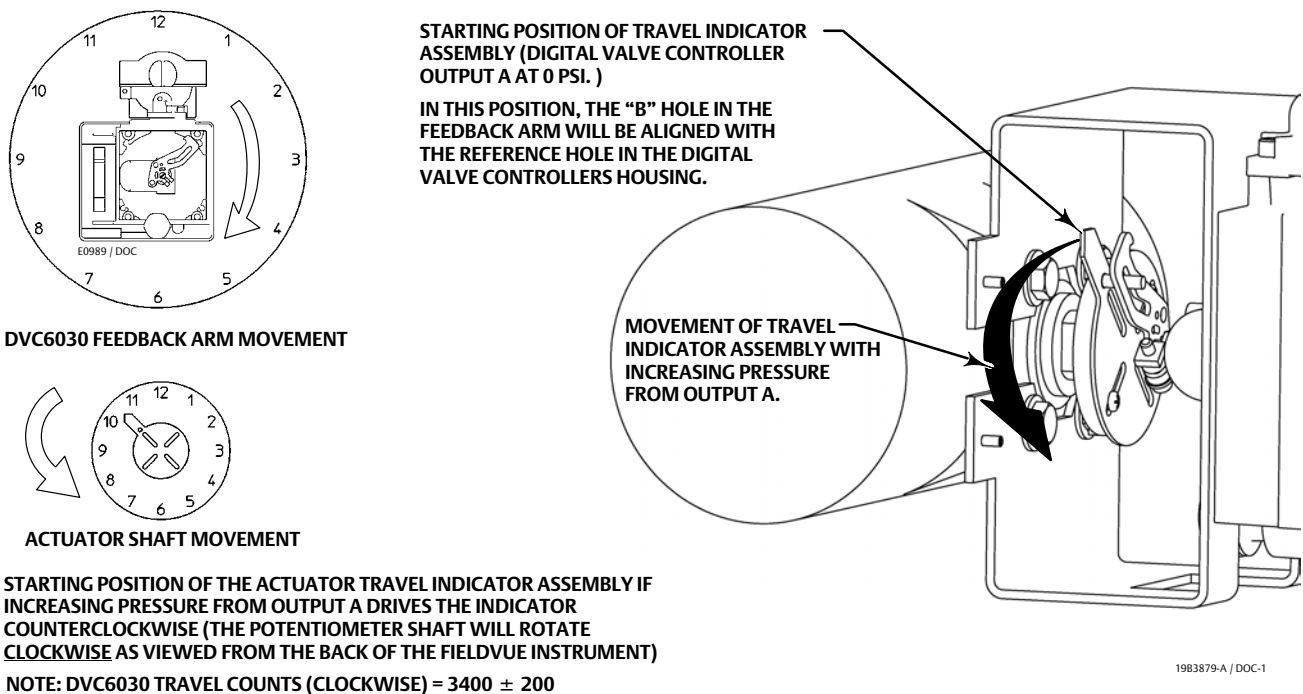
12
1
2
3
4
5
6
7
8
9
10
11
E0989 / DOC

DVC6030 FEEDBACK ARM MOVEMENT

12
1
2
3
4
5
6
7
8
9
10
11

ACTUATOR SHAFT MOVEMENT

STARTING POSITION OF TRAVEL INDICATOR ASSEMBLY (DIGITAL VALVE CONTROLLER OUTPUT A AT 0 PSI. )

IN THIS POSITION, THE "B" HOLE IN THE FEEDBACK ARM WILL BE ALIGNED WITH THE REFERENCE HOLE IN THE DIGITAL VALVE CONTROLLERS HOUSING.

MOVEMENT OF TRAVEL INDICATOR ASSEMBLY WITH INCREASING PRESSURE FROM OUTPUT A.

STARTING POSITION OF THE ACTUATOR TRAVEL INDICATOR ASSEMBLY IF INCREASING PRESSURE FROM OUTPUT A DRIVES THE INDICATOR COUNTERCLOCKWISE (THE POTENTIOMETER SHAFT WILL ROTATE CLOCKWISE AS VIEWED FROM THE BACK OF THE FIELDVUE INSTRUMENT)

NOTE: DVC6030 TRAVEL COUNTS (CLOCKWISE) = 3400 $\pm$ 200

19B3879-A / DOC-1